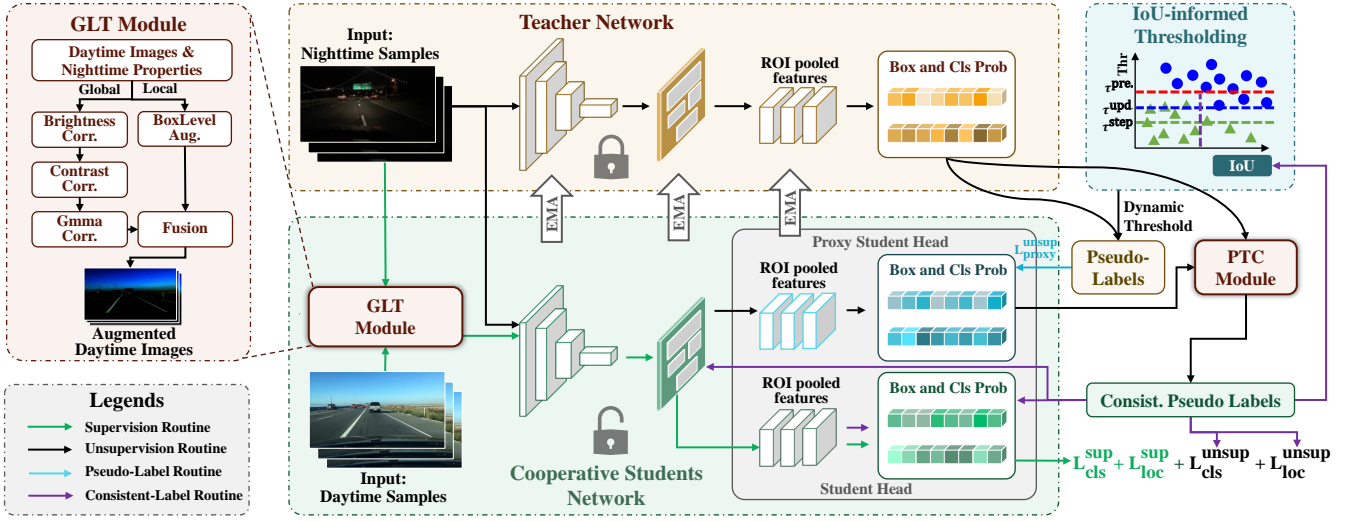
GLT Module

Daytime Images & Nighttime Properties

Global

Local

Brightness Corr.

BoxLevel Aug.

Contrast Corr.

Gmma Corr.

Fusion

Augmented Daytime Images

Legends

Supervision Routine

Unsupervision Routine

Pseudo-Label Routine

Consistent-Label Routine

Teacher Network

Input: Nighttime Samples

ROI pooled features

Box and Cls Prob

EMA

EMA

EMA

IoU-informed Thresholding

Thr

$\tau^{pre.}$

$\tau^{upd}$

$\tau^{step}$

IoU

Dynamic Threshold

Proxy Student Head

$L^{unsup}_{proxy}$

Pseudo-Labels

PTC Module

GLT Module

ROI pooled features

Box and Cls Prob

ROI pooled features

Box and Cls Prob

Consist. Pseudo Labels

Input: Daytime Samples

Cooperative Students Network

Student Head

$L^{sup}_{cls} + L^{sup}_{loc} + L^{unsup}_{cls} + L^{unsup}_{loc}$